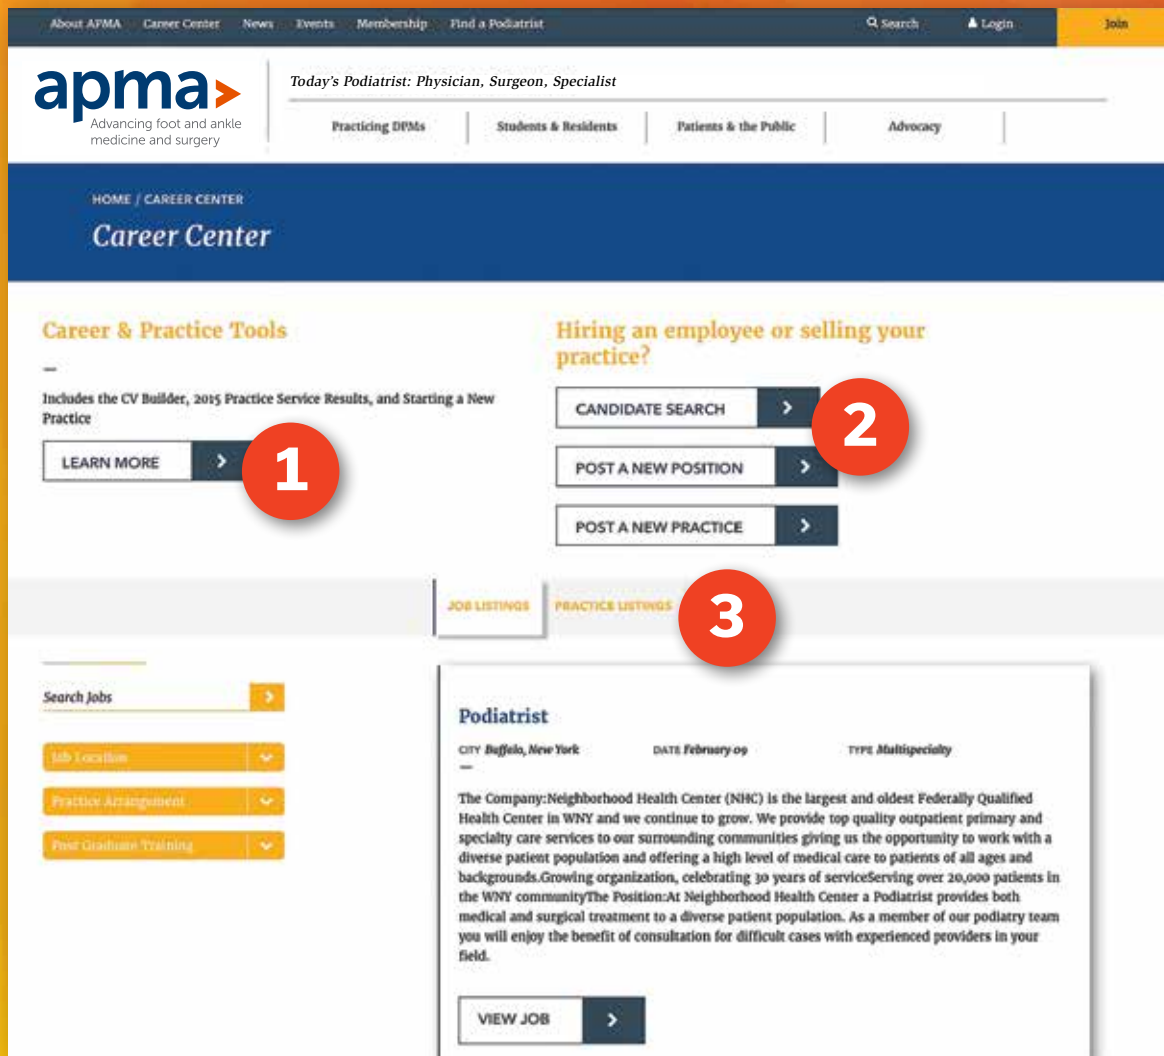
About AFMA Career Center News Events Membership Find a Podiatrist

Search Login Join

apma
Advancing foot and ankle medicine and surgery

Today's Podiatrist: Physician, Surgeon, Specialist

Practicing DPMs Students & Residents Patients & the Public Advocacy

HOME / CAREER CENTER

Career Center

Career & Practice Tools

—

Includes the CV Builder, 2015 Practice Service Results, and Starting a New Practice

LEARN MORE

1

Hiring an employee or selling your practice?

CANDIDATE SEARCH

2

POST A NEW POSITION

POST A NEW PRACTICE

JOB LISTINGS PRACTICE LISTINGS

3

Search Jobs

Job Location

Practice Arrangement

Post Graduate Training

Podiatrist

CITY Buffalo, New York DATE February 09 TYPE Multispecialty

—

The Company:Neighborhood Health Center (NHC) is the largest and oldest Federally Qualified Health Center in WNY and we continue to grow. We provide top quality outpatient primary and specialty care services to our surrounding communities giving us the opportunity to work with a diverse patient population and offering a high level of medical care to patients of all ages and backgrounds.Growing organization, celebrating 30 years of serviceServing over 20,000 patients in the WNY communityThe Position:At Neighborhood Health Center a Podiatrist provides both medical and surgical treatment to a diverse patient population. As a member of our podiatry team you will enjoy the benefit of consultation for difficult cases with experienced providers in your field.

VIEW JOB